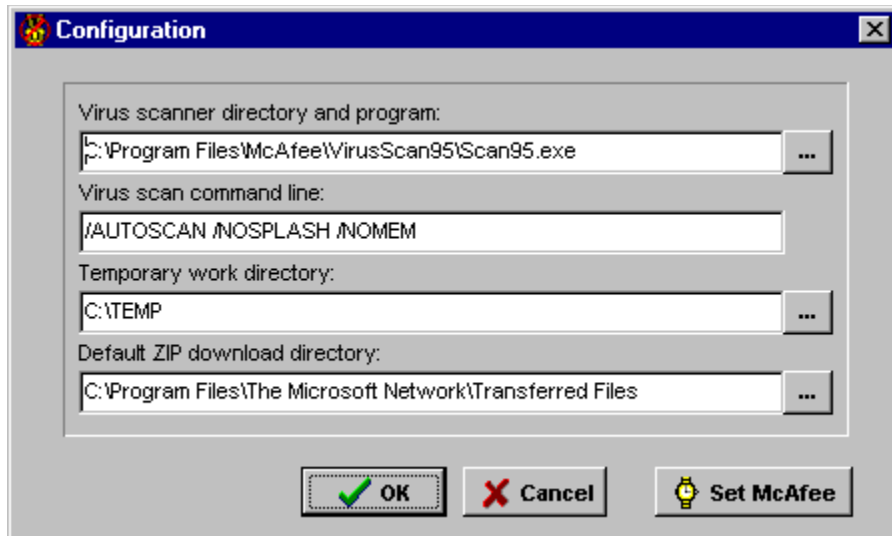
Configuration

Virus scanner directory and program:

C:\Program Files\McAfee\VirusScan95\Scan95.exe

...

Virus scan command line:

/AUTOSCAN /NOSPLASH /NOMEM

Temporary work directory:

C:\TEMP

...

Default ZIP download directory:

C:\Program Files\The Microsoft Network\Transferred Files

...

OK

Cancel

Set McAfee